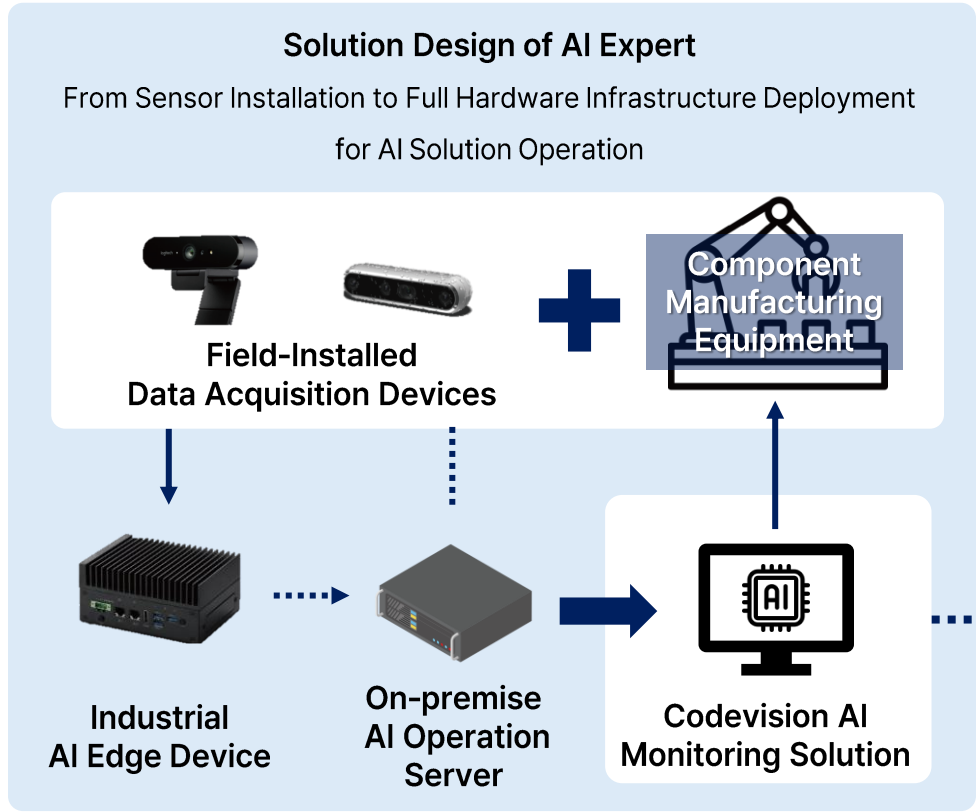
Solution Design of AI Expert

From Sensor Installation to Full Hardware Infrastructure Deployment for AI Solution Operation

Field-Installed
Data Acquisition Devices

Component Manufacturing Equipment

Industrial
AI Edge Device

On-premise
AI Operation
Server

AI

Codevision AI
Monitoring Solution